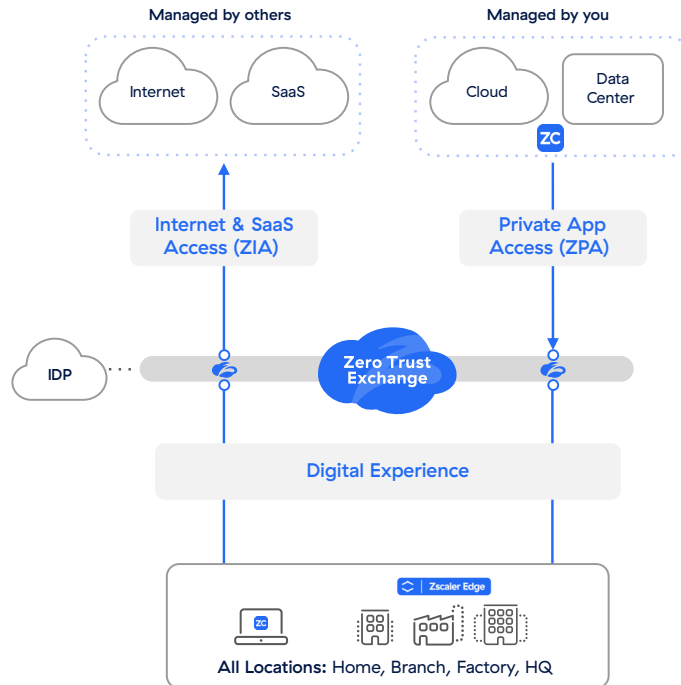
Managed by others

Internet

SaaS

Managed by you

Cloud

Data Center

ZC

Internet & SaaS Access (ZIA)

Private App Access (ZPA)

IDP

Zero Trust Exchange

Digital Experience

Zscaler Edge

ZC

All Locations: Home, Branch, Factory, HQ